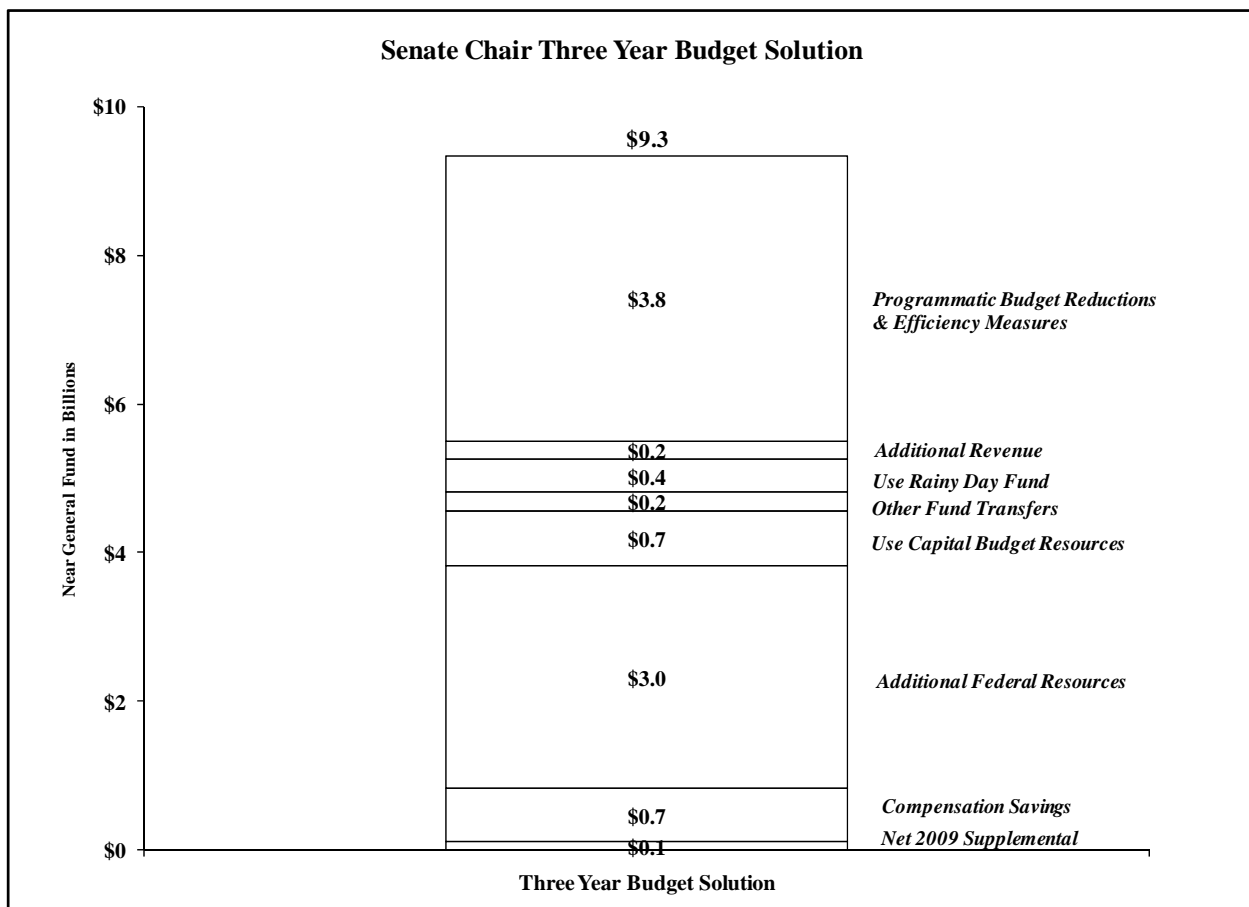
Senate Chair Three Year Budget Solution

Near General Fund in Billions

$10
$8
$6
$4
$2
$0

$9.3

$3.8 Programmatic Budget Reductions & Efficiency Measures

$0.2 Additional Revenue

$0.4 Use Rainy Day Fund

$0.2 Other Fund Transfers

$0.7 Use Capital Budget Resources

$3.0 Additional Federal Resources

$0.7 Compensation Savings

$0.1 Net 2009 Supplemental

Three Year Budget Solution